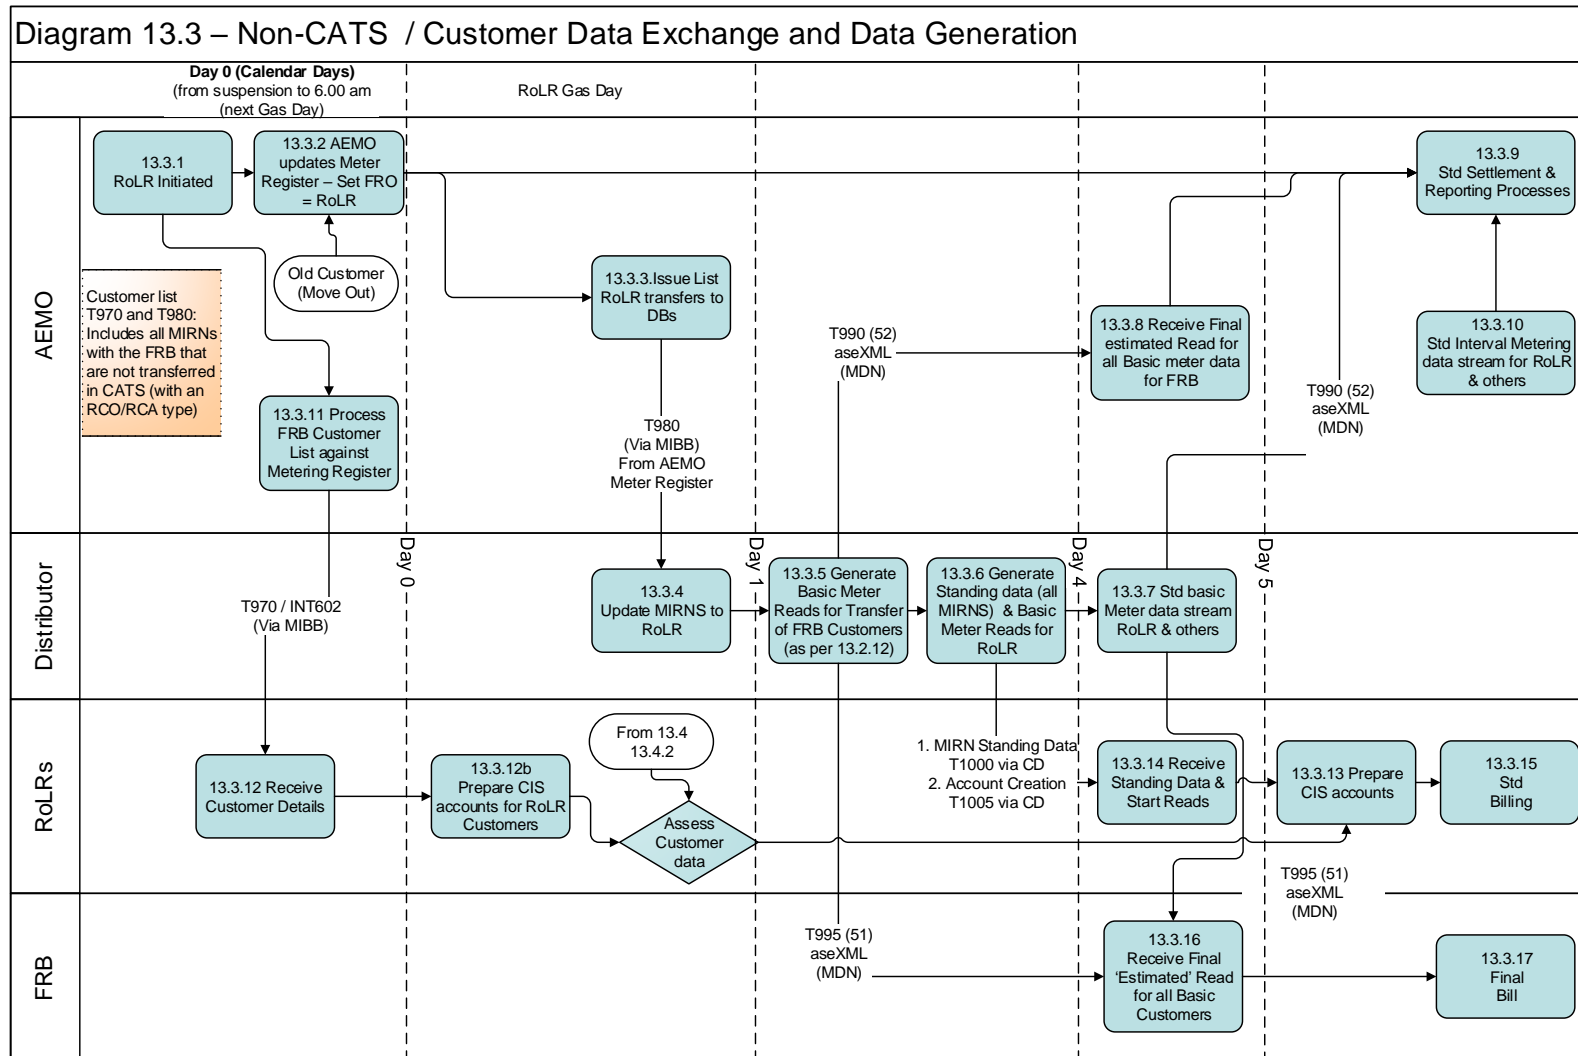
Diagram 13.3 – Non-CATS / Customer Data Exchange and Data Generation

Day 0 (Calendar Days)
(from suspension to 6.00 am (next Gas Day)

RoLR Gas Day

AEMO

13.3.1
RoLR Initiated

13.3.2 AEMO updates Meter Register – Set FRO = RoLR

Old Customer (Move Out)

Customer list T970 and T980: Includes all MIRNs with the FRB that are not transferred in CATS (with an RCO/RCA type)

13.3.11 Process FRB Customer List against Metering Register

13.3.3.Issue List RoLR transfers to DBs

T980
(Via MIBB)
From AEMO Meter Register

T990 (52)
aseXML
(MDN)

13.3.8 Receive Final estimated Read for all Basic meter data for FRB

13.3.9
Std Settlement & Reporting Processes

13.3.10
Std Interval Metering data stream for RoLR & others

T990 (52)
aseXML
(MDN)

Distributor

T970 / INT602
(Via MIBB)

Day 0

13.3.4
Update MIRNS to RoLR

Day 1

13.3.5 Generate Basic Meter Reads for Transfer of FRB Customers (as per 13.2.12)

13.3.6 Generate Standing data (all MIRNS) & Basic Meter Reads for RoLR

Day 4

13.3.7 Std basic Meter data stream RoLR & others

Day 5

RoLRs

13.3.12 Receive Customer Details

13.3.12b
Prepare CIS accounts for RoLR Customers

From 13.4
13.4.2

Assess Customer data

1. MIRN Standing Data T1000 via CD
2. Account Creation T1005 via CD

13.3.14 Receive Standing Data & Start Reads

13.3.13 Prepare CIS accounts

13.3.15
Std
Billing

T995 (51)
aseXML
(MDN)

FRB

T995 (51)
aseXML
(MDN)

13.3.16
Receive Final 'Estimated' Read for all Basic Customers

13.3.17
Final
Bill